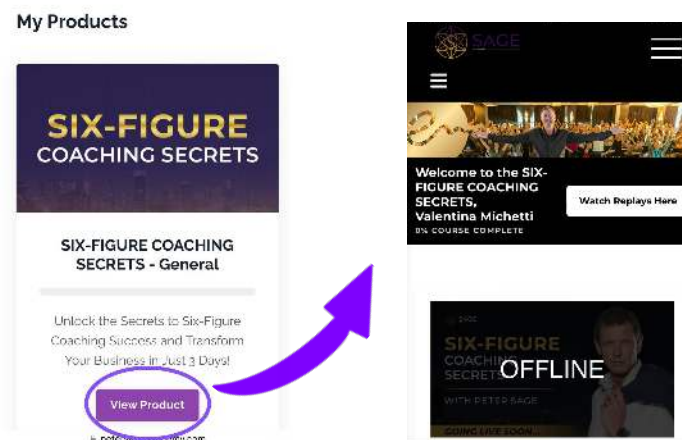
My Products

SIX-FIGURE COACHING SECRETS

SIX-FIGURE COACHING SECRETS - General

Unlock the Secrets to Six-Figure Coaching Success and Transform Your Business in Just 3 Days!

View Product

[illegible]

SAGE

Welcome to the SIX-FIGURE COACHING SECRETS, Valentina Michetti

0% COURSE COMPLETE

Watch Replays Here

SIX-FIGURE COACHING SECRETS

OFFLINE

WITH PETER SAGE

GOING LIVE SOON